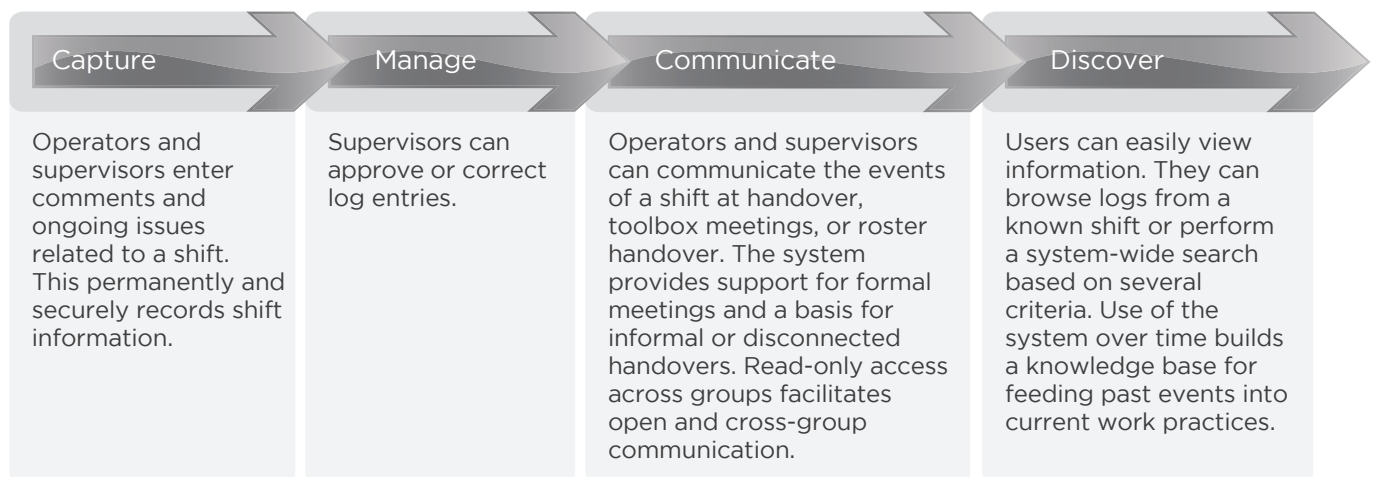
Capture

Operators and supervisors enter comments and ongoing issues related to a shift. This permanently and securely records shift information.

Manage

Supervisors can approve or correct log entries.

Communicate

Operators and supervisors can communicate the events of a shift at handover, toolbox meetings, or roster handover. The system provides support for formal meetings and a basis for informal or disconnected handovers. Read-only access across groups facilitates open and cross-group communication.

Discover

Users can easily view information. They can browse logs from a known shift or perform a system-wide search based on several criteria. Use of the system over time builds a knowledge base for feeding past events into current work practices.